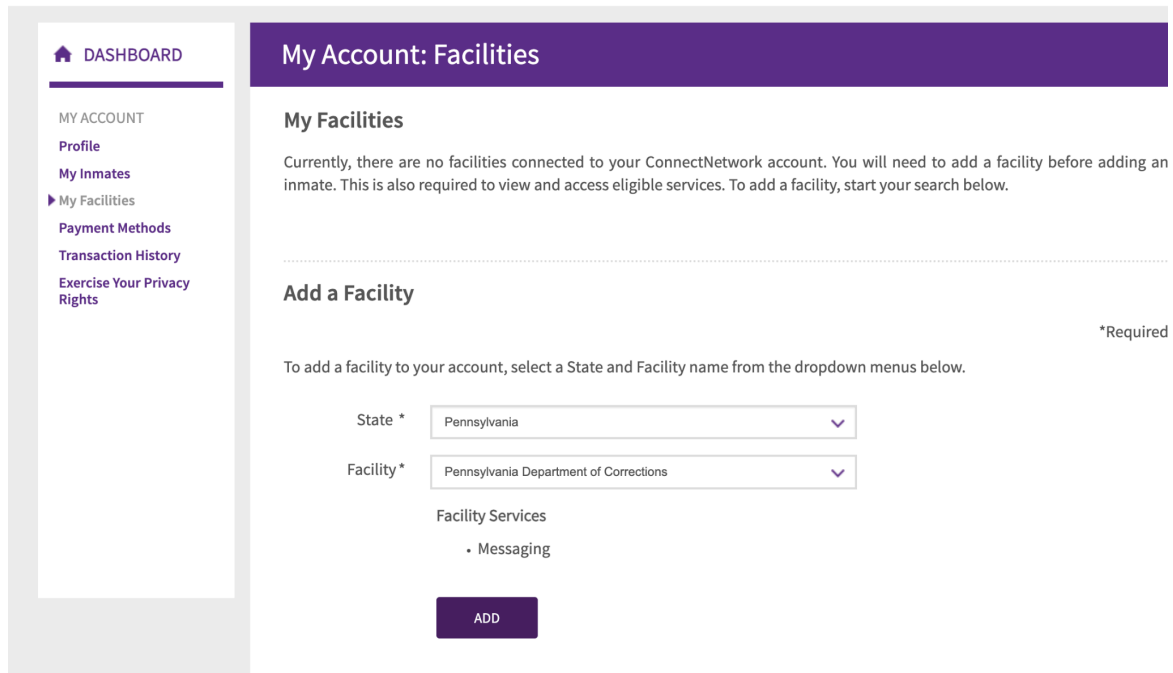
DASHBOARD

MY ACCOUNT
Profile
My Inmates
My Facilities
Payment Methods
Transaction History
Exercise Your Privacy Rights

My Account: Facilities

My Facilities

Currently, there are no facilities connected to your ConnectNetwork account. You will need to add a facility before adding an inmate. This is also required to view and access eligible services. To add a facility, start your search below.

Add a Facility

*Required

To add a facility to your account, select a State and Facility name from the dropdown menus below.

State * Pennsylvania

Facility * Pennsylvania Department of Corrections

Facility Services

• Messaging

ADD